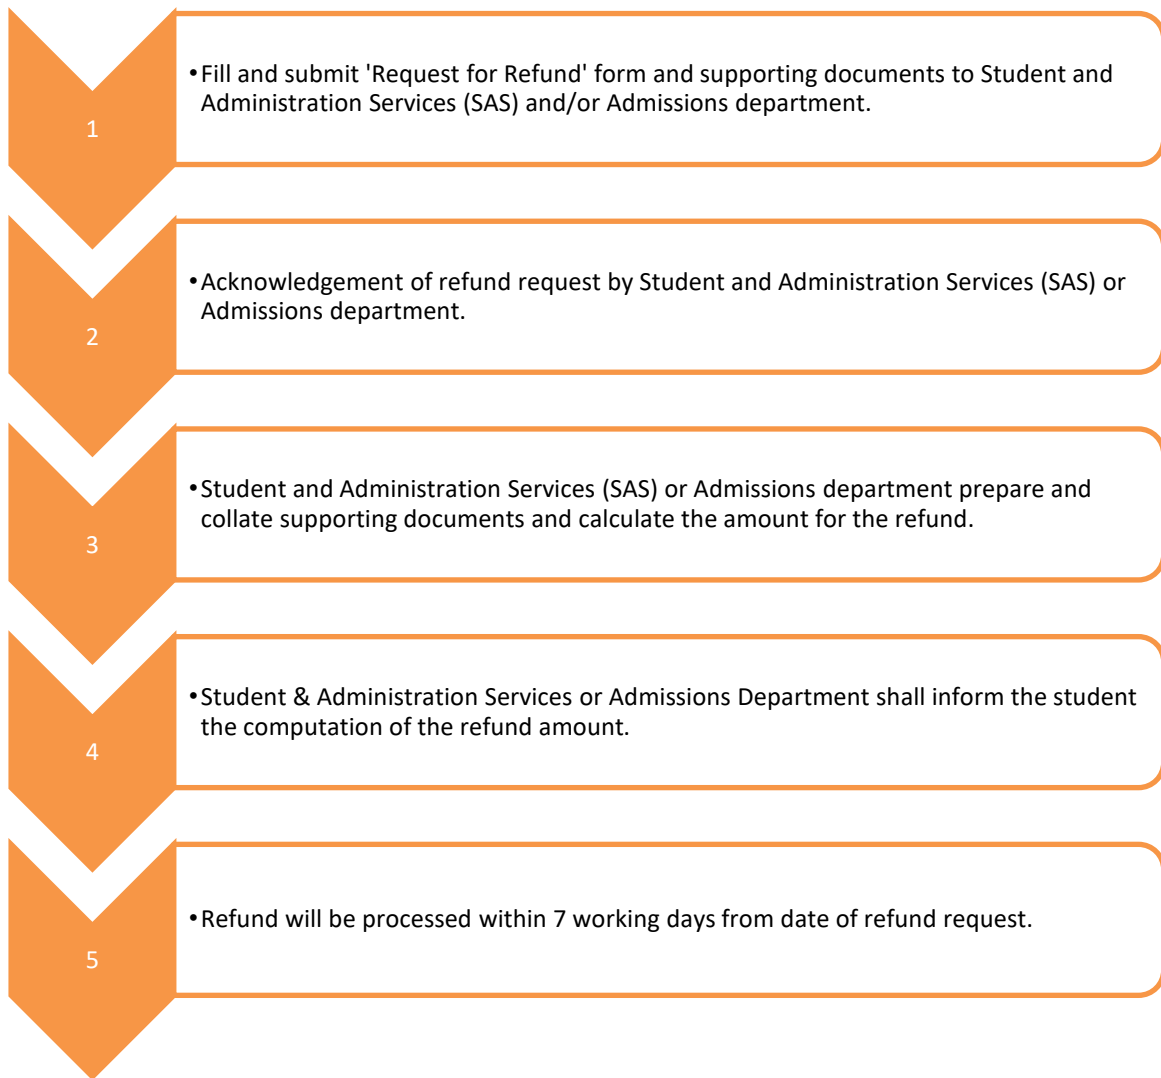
1

• Fill and submit 'Request for Refund' form and supporting documents to Student and Administration Services (SAS) and/or Admissions department.

2

• Acknowledgement of refund request by Student and Administration Services (SAS) or Admissions department.

3

• Student and Administration Services (SAS) or Admissions department prepare and collate supporting documents and calculate the amount for the refund.

4

• Student & Administration Services or Admissions Department shall inform the student the computation of the refund amount.

5

• Refund will be processed within 7 working days from date of refund request.